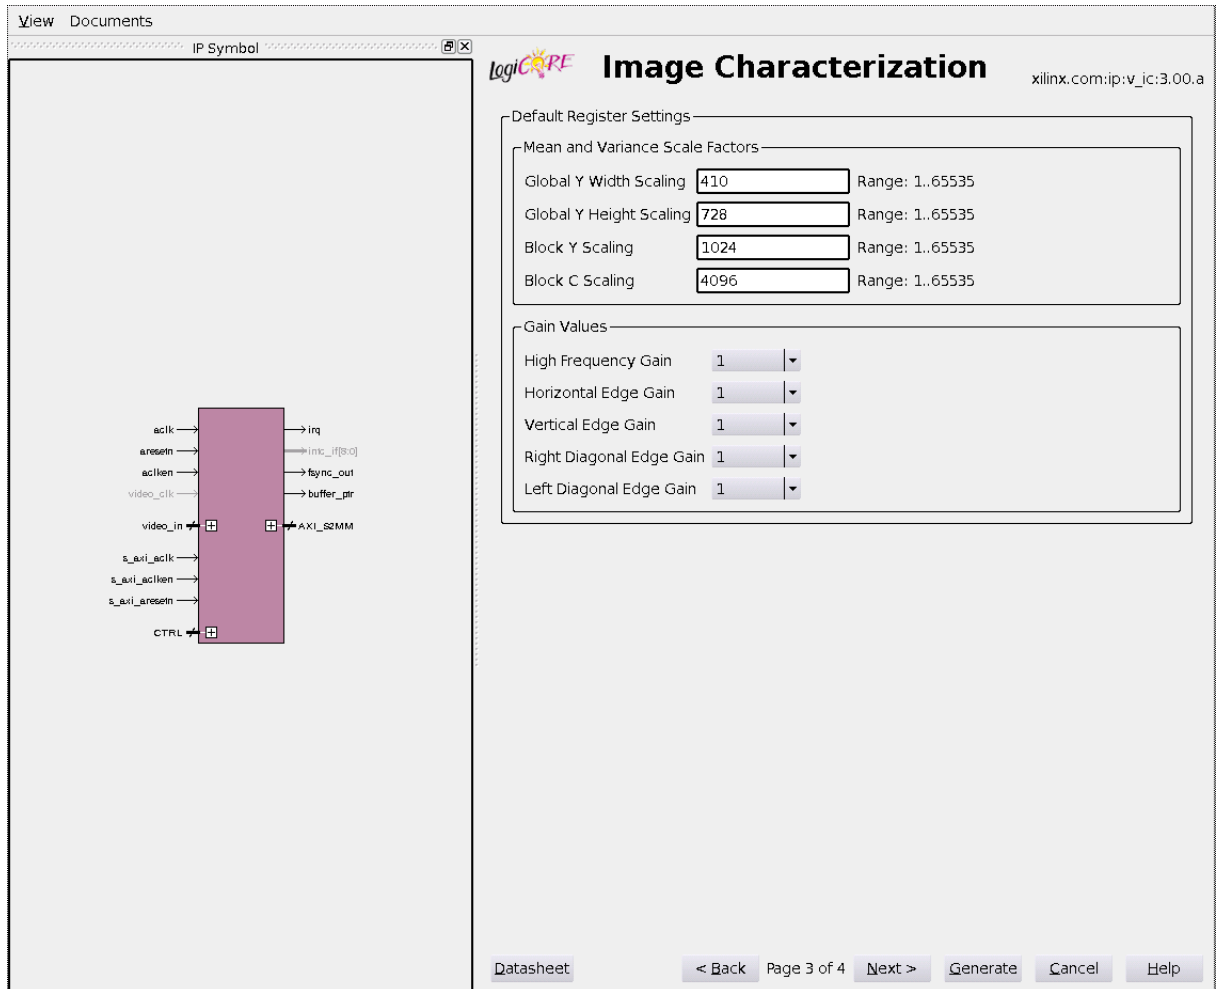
View Documents

IP Symbol

aclk
aresetn
aclken
video_clk
video_in
s_axi_aclk
s_axi_aclken
s_axi_aresetn
CTRL
irq
intc_if[8:0]
fsync_out
buffer_ptr
AXI_S2MM

logiCORE Image Characterization xilinx.com:ip:v_ic:3.00.a

Default Register Settings

Mean and Variance Scale Factors

Global Y Width Scaling 410 Range: 1..65535
Global Y Height Scaling 728 Range: 1..65535
Block Y Scaling 1024 Range: 1..65535
Block C Scaling 4096 Range: 1..65535

Gain Values

High Frequency Gain 1
Horizontal Edge Gain 1
Vertical Edge Gain 1
Right Diagonal Edge Gain 1
Left Diagonal Edge Gain 1

Datasheet < Back Page 3 of 4 Next > Generate Cancel Help